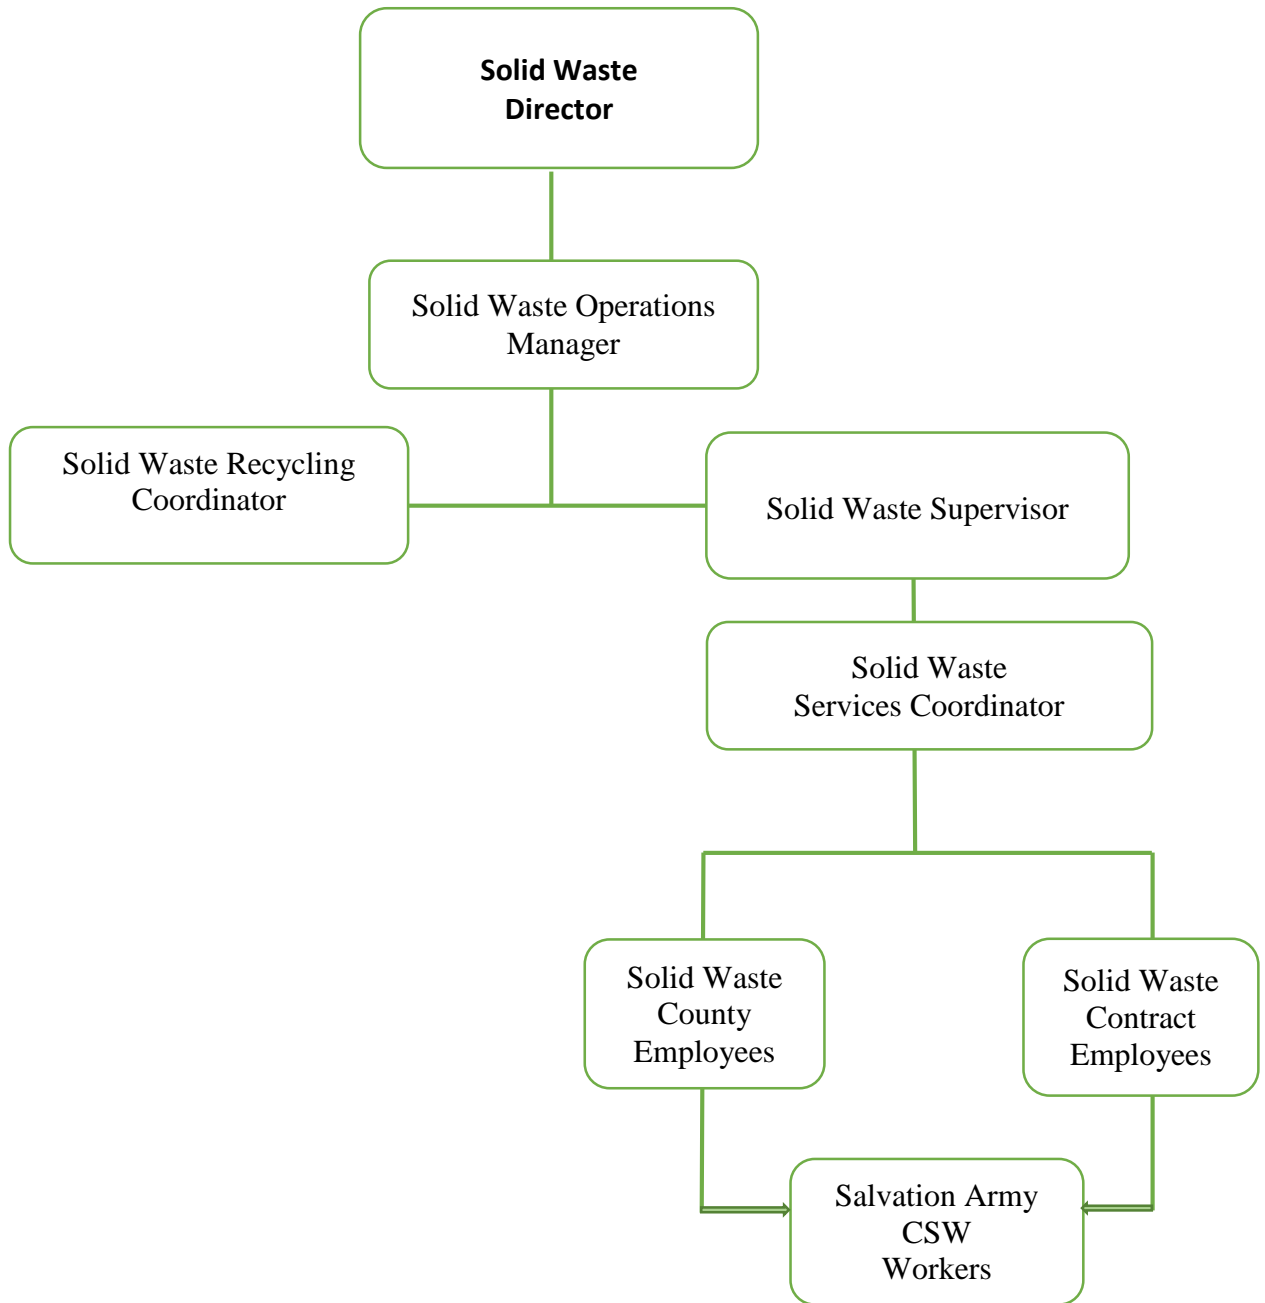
Solid Waste Director

Solid Waste Operations Manager

Solid Waste Recycling Coordinator

Solid Waste Supervisor

Solid Waste Services Coordinator

Solid Waste County Employees

Solid Waste Contract Employees

Salvation Army CSW Workers